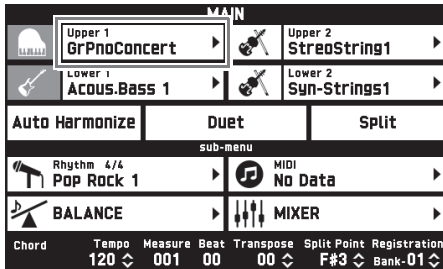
MAIN

Upper 1
GrPnoConcert

Upper 2
StreoString1

Lower 1
Acous.Bass 1

Lower 2
Syn-Strings1

Auto Harmonize

Duet

Split

sub-menu

Rhythm 4/4
Pop Rock 1

MIDI
No Data

BALANCE

MIXER

| Chord | Tempo | Measure | Beat | Transpose | Split Point | Registration |
|---|---|---|---|---|---|---|
| | 120 | 001 | 00 | 00 | F#3 | Bank-01 |